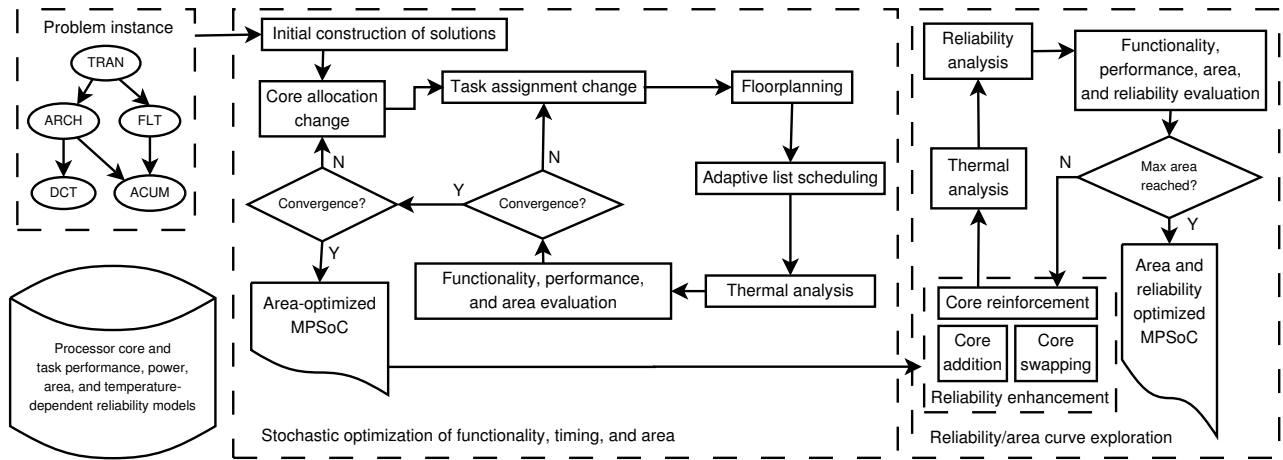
Problem instance

TRAN

ARCH

FLT

DCT

ACUM

Processor core and task performance, power, area, and temperature-dependent reliability models

Initial construction of solutions

Core allocation change

Task assignment change

Floorplanning

N

N

Y

Convergence?

Convergence?

Adaptive list scheduling

Y

Area-optimized MPSoC

Functionality, performance, and area evaluation

Thermal analysis

Stochastic optimization of functionality, timing, and area

Reliability analysis

Functionality, performance, area, and reliability evaluation

Thermal analysis

N

Max area reached?

Y

Area and reliability optimized MPSoC

Core reinforcement

Core addition

Core swapping

Reliability enhancement

Reliability/area curve exploration